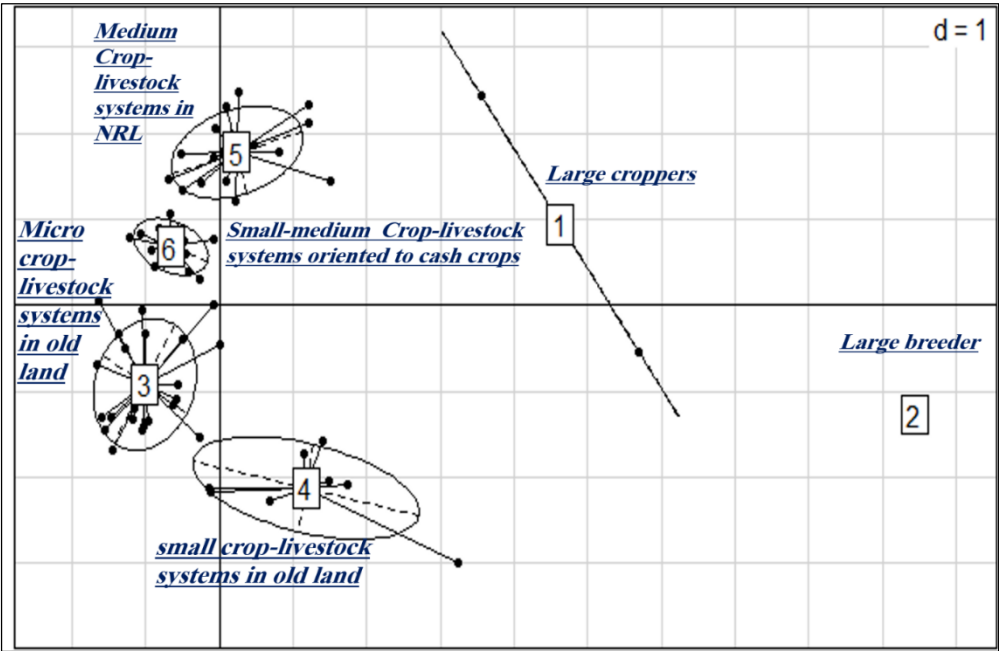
d = 1

Medium Crop-livestock systems in NRL

5

Large croppers

1

Micro crop-livestock systems in old land

6

Small-medium Crop-livestock systems oriented to cash crops

3

Large breeder

2

4

small crop-livestock systems in old land